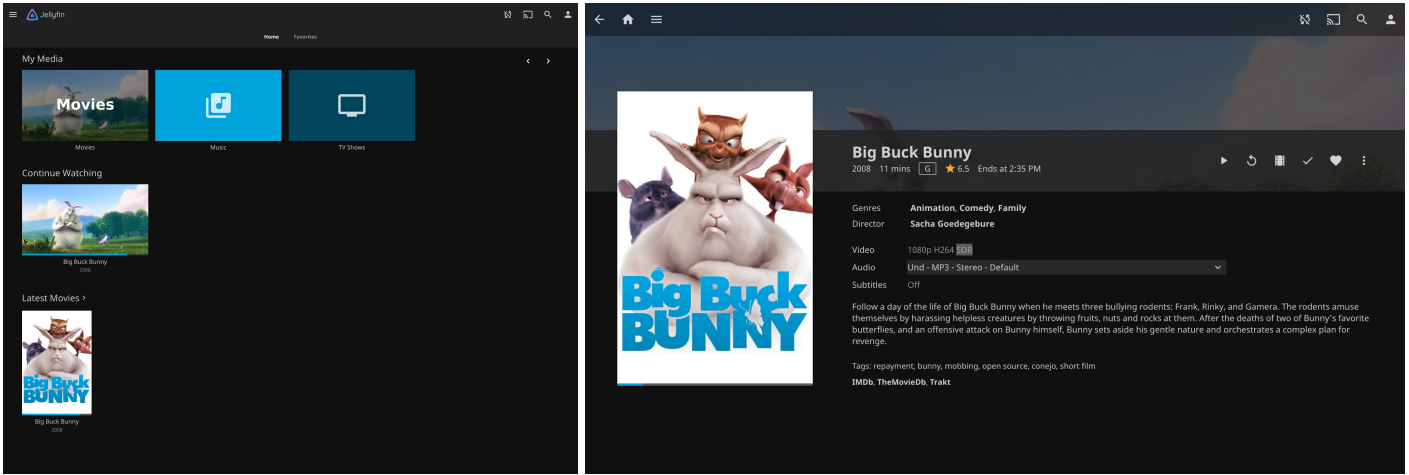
Jellyfin

Home Favorites

My Media

Movies

Movies

Music

TV Shows

Continue Watching

Big Buck Bunny
2008

Latest Movies ›

Big Buck Bunny

Big Buck Bunny
2008

Big Buck Bunny

Big Buck Bunny
2008 11 mins G 6.5 Ends at 2:35 PM

Genres Animation, Comedy, Family
Director Sacha Goedegebure

Video 1080p H264 SDR
Audio Und - MP3 - Stereo - Default
Subtitles Off

Follow a day of the life of Big Buck Bunny when he meets three bullying rodents: Frank, Rinky, and Gamera. The rodents amuse themselves by harassing helpless creatures by throwing fruits, nuts and rocks at them. After the deaths of two of Bunny's favorite butterflies, and an offensive attack on Bunny himself, Bunny sets aside his gentle nature and orchestrates a complex plan for revenge.

Tags: repayment, bunny, mobbing, open source, conejo, short film
IMDb, TheMovieDb, Trakt